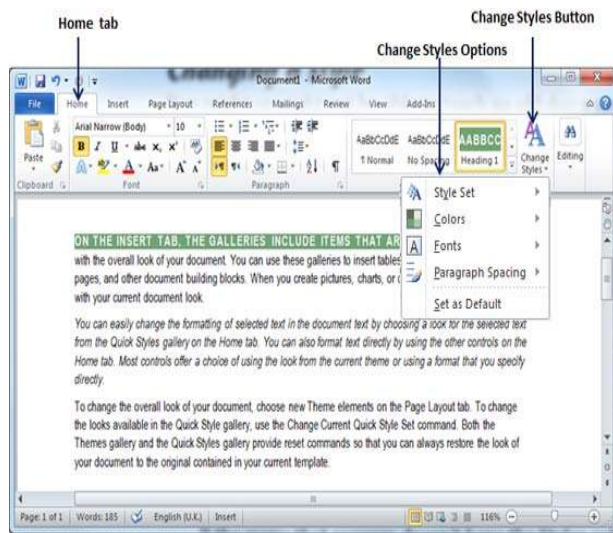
Home tab

Change Styles Button

Change Styles Options

Document1 - Microsoft Word

File Home Insert Page Layout References Mailings Review View Add-Ins

Arial Narrow (Body) 10

Paste

Clipboard Font Paragraph

AaBbCcDdE AaBbCcDdE AABBCC

¶ Normal No Spacing Heading 1

Change Styles Editing

Style Set
Colors
Fonts
Paragraph Spacing
Set as Default

ON THE INSERT TAB, THE GALLERIES INCLUDE ITEMS THAT AR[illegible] with the overall look of your document. You can use these galleries to insert tables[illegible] pages, and other document building blocks. When you create pictures, charts, or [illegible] with your current document look.

You can easily change the formatting of selected text in the document text by choosing a look for the selected text from the Quick Styles gallery on the Home tab. You can also format text directly by using the other controls on the Home tab. Most controls offer a choice of using the look from the current theme or using a format that you specify directly.

To change the overall look of your document, choose new Theme elements on the Page Layout tab. To change the looks available in the Quick Style gallery, use the Change Current Quick Style Set command. Both the Themes gallery and the Quick Styles gallery provide reset commands so that you can always restore the look of your document to the original contained in your current template.

Page: 1 of 1 Words: 185 English (U.K.) Insert 116%